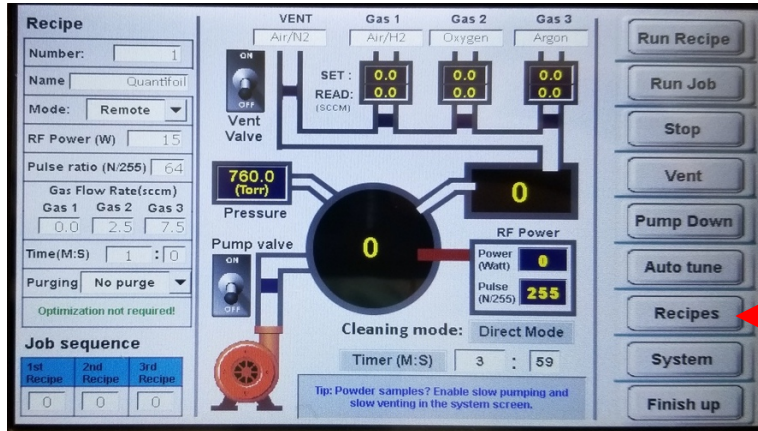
Recipe
Number: 1
Name Quantifoil
Mode: Remote
RF Power (W) 15
Pulse ratio (N/255) 64
Gas Flow Rate(sccm)
Gas 1 Gas 2 Gas 3
0.0 2.5 7.5
Time(M:S) 1 : 0
Purging No purge
Optimization not required!
Job sequence
1st Recipe 2nd Recipe 3rd Recipe
0 0 0

VENT Air/N2
Gas 1 Air/H2
Gas 2 Oxygen
Gas 3 Argon
ON
OFF
Vent Valve
SET : 0.0 0.0 0.0
READ: 0.0 0.0 0.0
(SCCM)
760.0 (Torr)
Pressure
0
0
Pump valve
ON
OFF
RF Power
Power (Watt) 0
Pulse (N/255) 255
Cleaning mode: Direct Mode
Timer (M:S) 3 : 59
Tip: Powder samples? Enable slow pumping and slow venting in the system screen.

Run Recipe
Run Job
Stop
Vent
Pump Down
Auto tune
Recipes
System
Finish up